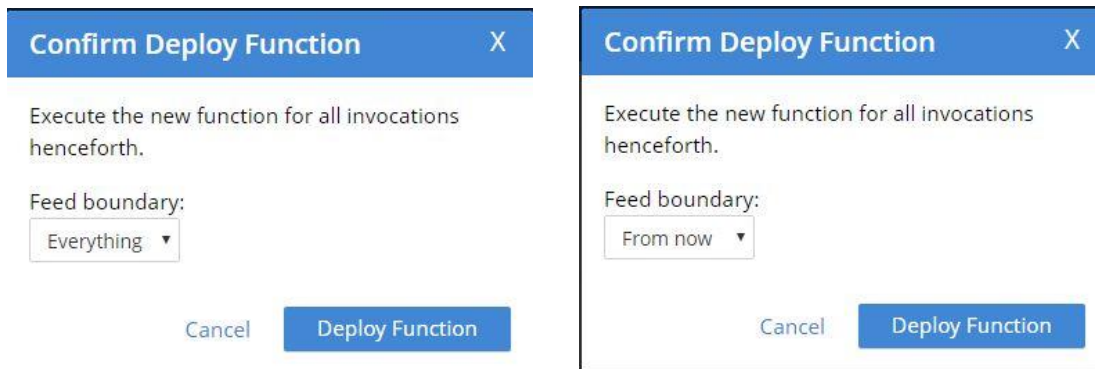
Confirm Deploy Function X

Execute the new function for all invocations henceforth.

Feed boundary:
Everything ▾

Cancel Deploy Function

Confirm Deploy Function X

Execute the new function for all invocations henceforth.

Feed boundary:
From now ▾

Cancel Deploy Function